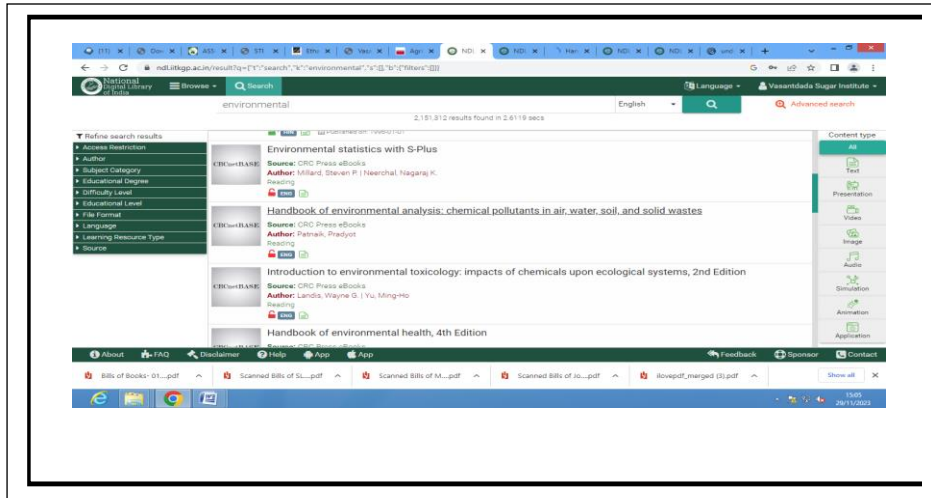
(11) × | Dov × | ASS × | STI × | Ethi × | Vas × | Agri × | NDI × | NDI × | Hari × | NDI × | NDI × | und × | +

ndl.iitkgp.ac.in/result?q={"t":"search","k":"environmental","s":[],"b":{"filters":[]}}

National Digital Library of India
Browse
Search
Language
Vasantdada Sugar Institute

environmental
English
Advanced search

2,151,812 results found in 2.6119 secs

Refine search results
Access Restriction
Author
Subject Category
Educational Degree
Difficulty Level
Educational Level
File Format
Language
Learning Resource Type
Source

Environmental statistics with S-Plus
Source: CRC Press eBooks
Author: Millard, Steven P. | Neerchal, Nagaraj K.
Reading
ENG

Handbook of environmental analysis: chemical pollutants in air, water, soil, and solid wastes
Source: CRC Press eBooks
Author: Patnaik, Pradyot
Reading
ENG

Introduction to environmental toxicology: impacts of chemicals upon ecological systems, 2nd Edition
Source: CRC Press eBooks
Author: Landis, Wayne G. | Yu, Ming-Ho
Reading
ENG

Handbook of environmental health, 4th Edition
Source: CRC Press eBooks

CRCnetBASE

Content type
All
Text
Presentation
Video
Image
Audio
Simulation
Animation
Application

About
FAQ
Disclaimer
Help
App
App
Feedback
Sponsor
Contact

Bills of Books- 01....pdf
Scanned Bills of SL....pdf
Scanned Bills of M....pdf
Scanned Bills of Jo....pdf
ilovepdf_merged (3).pdf
Show all

15:05
29/11/2023